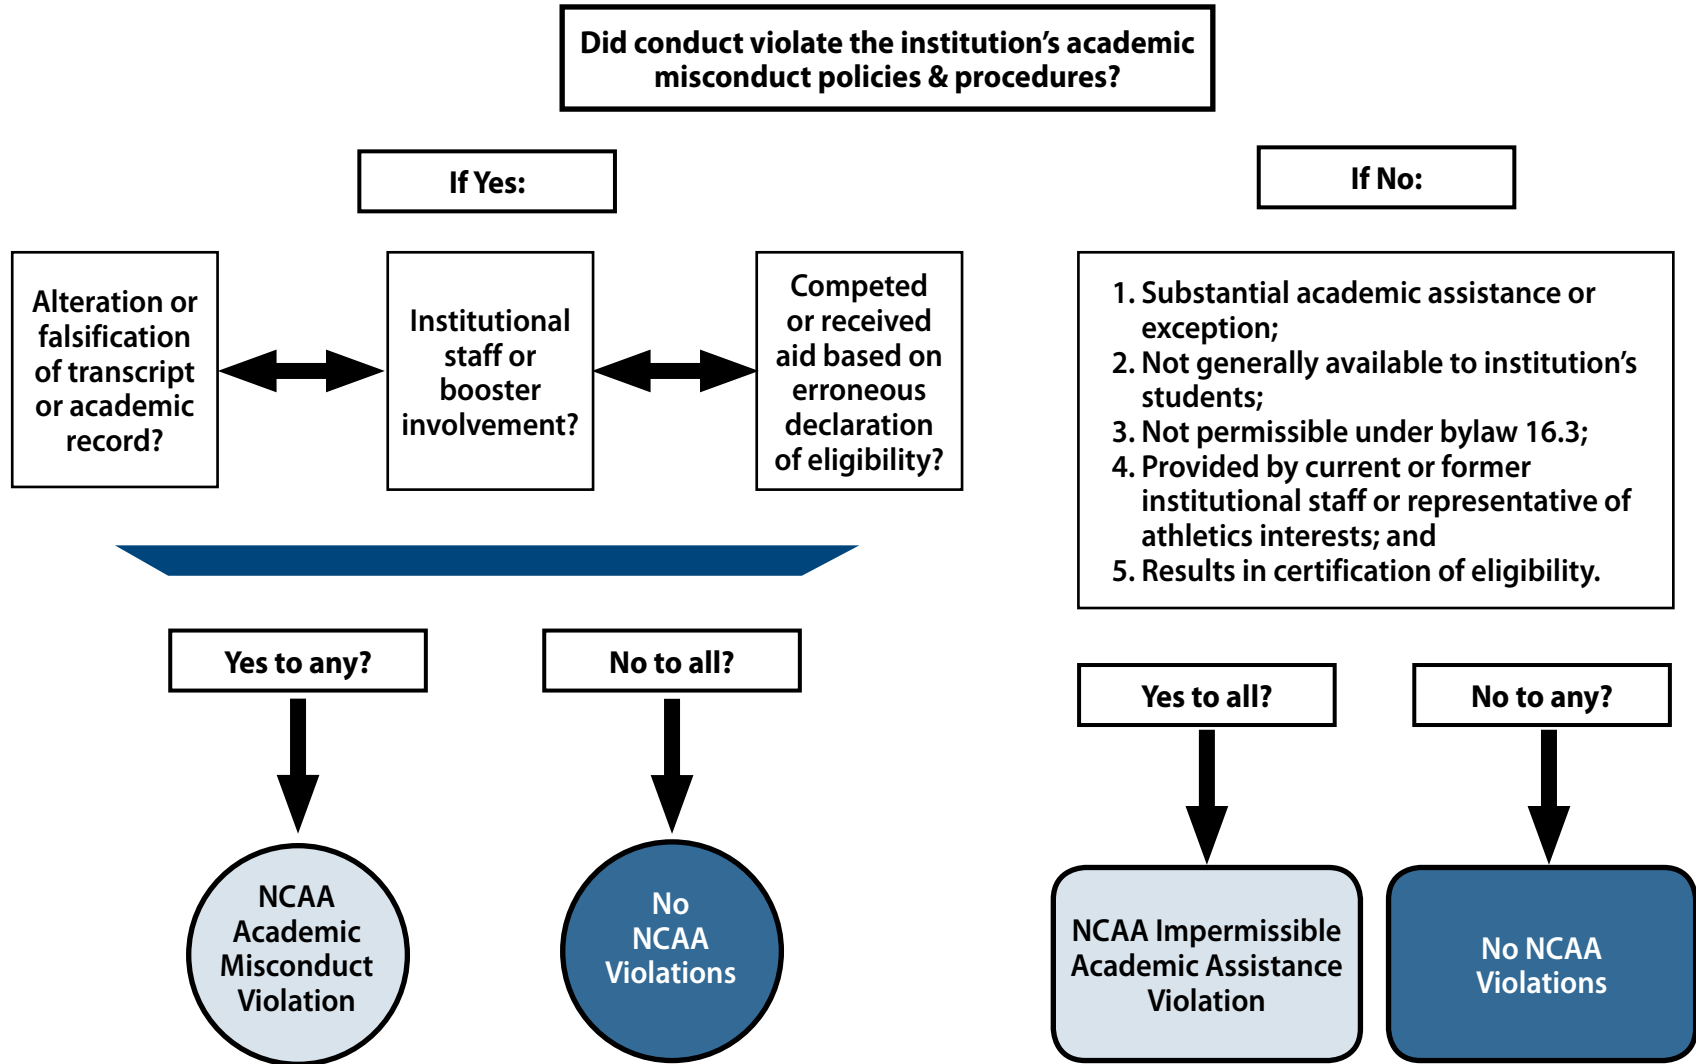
Did conduct violate the institution's academic misconduct policies & procedures?

If Yes:

Alteration or falsification of transcript or academic record?

Institutional staff or booster involvement?

Competed or received aid based on erroneous declaration of eligibility?

Yes to any?

NCAA Academic Misconduct Violation

No to all?

No NCAA Violations

If No:

1. Substantial academic assistance or exception;
2. Not generally available to institution's students;
3. Not permissible under bylaw 16.3;
4. Provided by current or former institutional staff or representative of athletics interests; and
5. Results in certification of eligibility.

Yes to all?

NCAA Impermissible Academic Assistance Violation

No to any?

No NCAA Violations